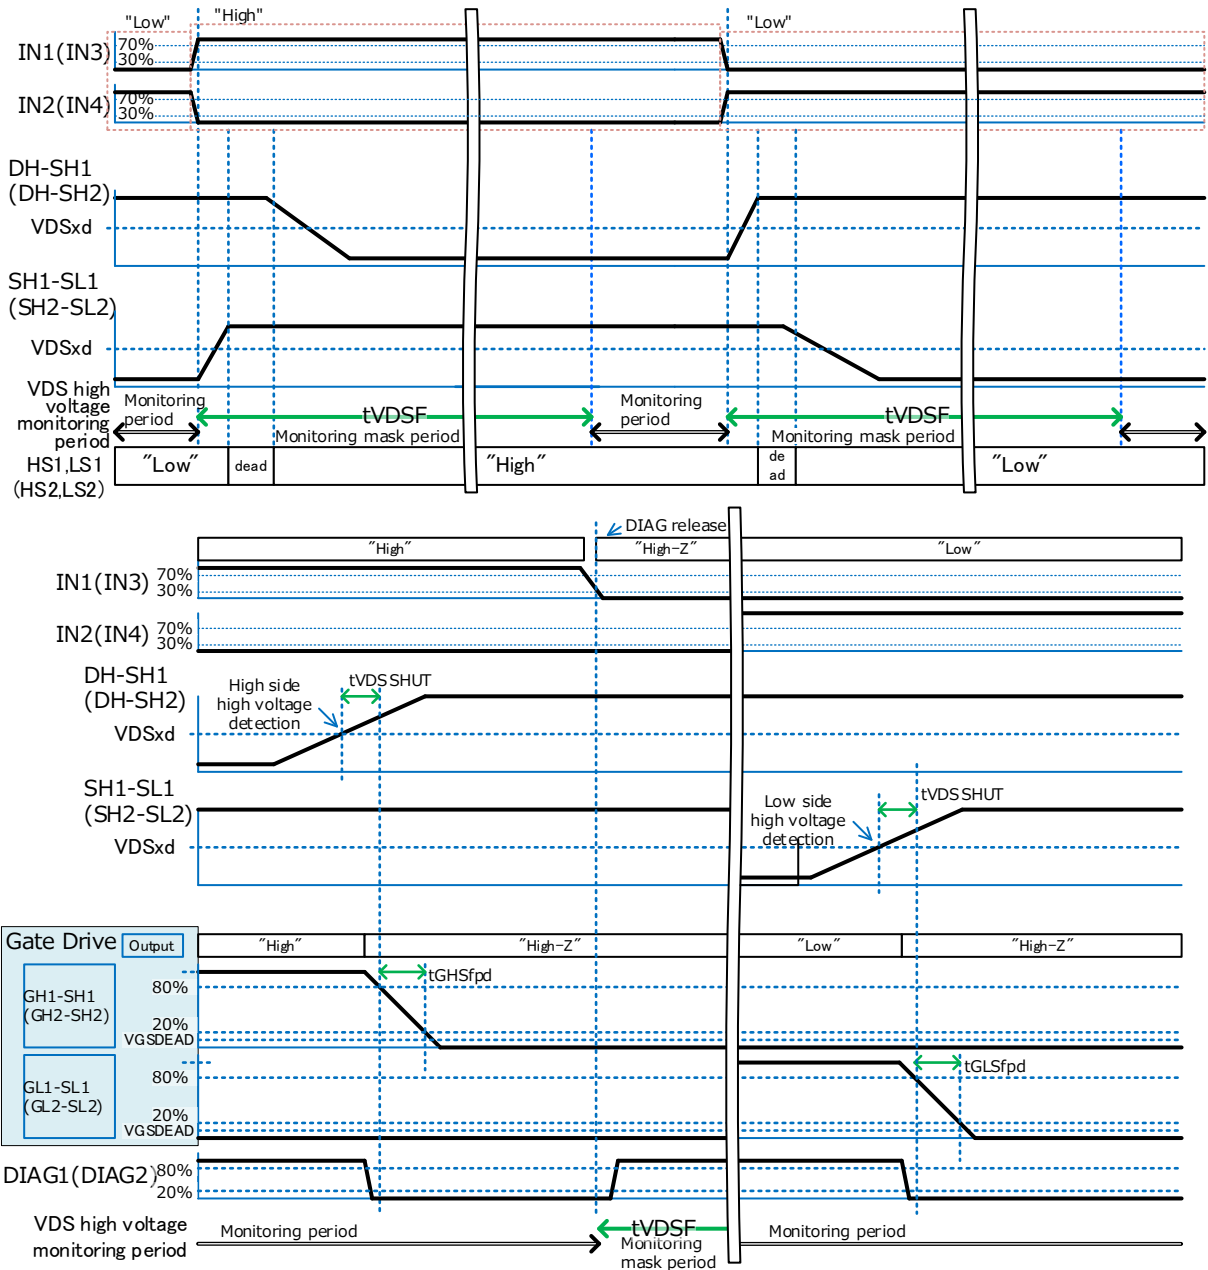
"Low" "High" "Low"

IN1(IN3) 70% 30%

IN2(IN4) 70% 30%

DH-SH1 (DH-SH2)

VDSxd

SH1-SL1 (SH2-SL2)

VDSxd

VDS high voltage monitoring period

Monitoring period

tVDSF

Monitoring mask period

Monitoring period

tVDSF

Monitoring mask period

HS1,LS1 (HS2,LS2)

″Low″ dead ″High″ de ad ″Low″

DIAG release

″High″ ″High−Z″ ″Low″

IN1(IN3) 70% 30%

IN2(IN4) 70% 30%

DH-SH1 (DH-SH2)

High side high voltage detection

tVDS SHUT

VDSxd

SH1-SL1 (SH2-SL2)

Low side high voltage detection

tVDS SHUT

VDSxd

Gate Drive Output

″High″ ″High−Z″ ″Low″ ″High−Z″

GH1-SH1 (GH2-SH2)

80%

tGHSfpd

20%

VGSDEAD

GL1-SL1 (GL2-SL2)

80%

tGLSfpd

20%

VGSDEAD

DIAG1(DIAG2) 80% 20%

VDS high voltage monitoring period

Monitoring period

tVDSF

Monitoring mask period

Monitoring period